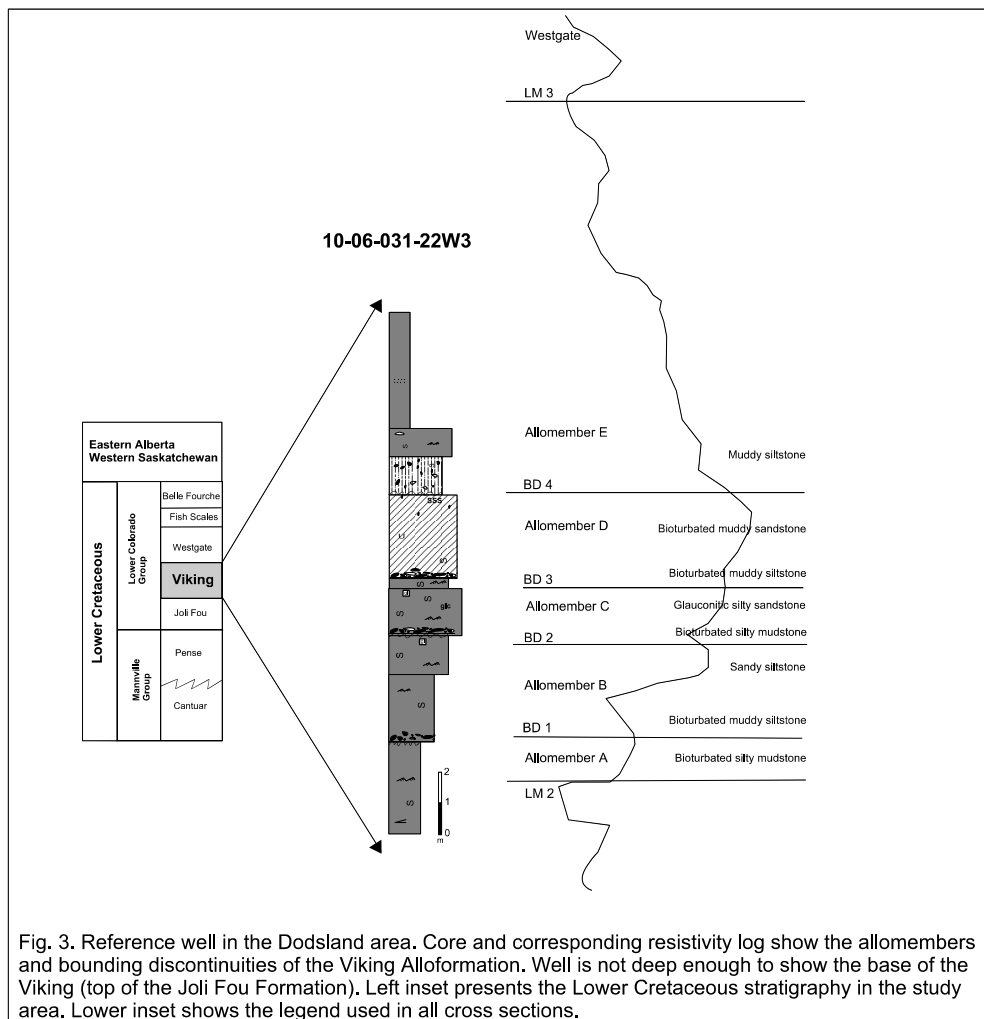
Westgate

LM 3

10-06-031-22W3

Eastern Alberta
Western Saskatchewan

| Lower Cretaceous | Lower Colorado Group | Belle Fourche |
|---|---|---|
| | | Fish Scales |
| | | Westgate |
| | | Viking |
| | | Joli Fou |
| | Mannville Group | Pense |
| | | Cantuar |

Allomember E
Muddy siltstone
BD 4
Allomember D
Bioturbated muddy sandstone
BD 3
Bioturbated muddy siltstone
Allomember C
Glauconitic silty sandstone
BD 2
Bioturbated silty mudstone
Sandy siltstone
Allomember B
BD 1
Bioturbated muddy siltstone
Allomember A
Bioturbated silty mudstone
LM 2

2
1
0
m

Fig. 3. Reference well in the Dodsland area. Core and corresponding resistivity log show the allomembers and bounding discontinuities of the Viking Alloformation. Well is not deep enough to show the base of the Viking (top of the Joli Fou Formation). Left inset presents the Lower Cretaceous stratigraphy in the study area. Lower inset shows the legend used in all cross sections.